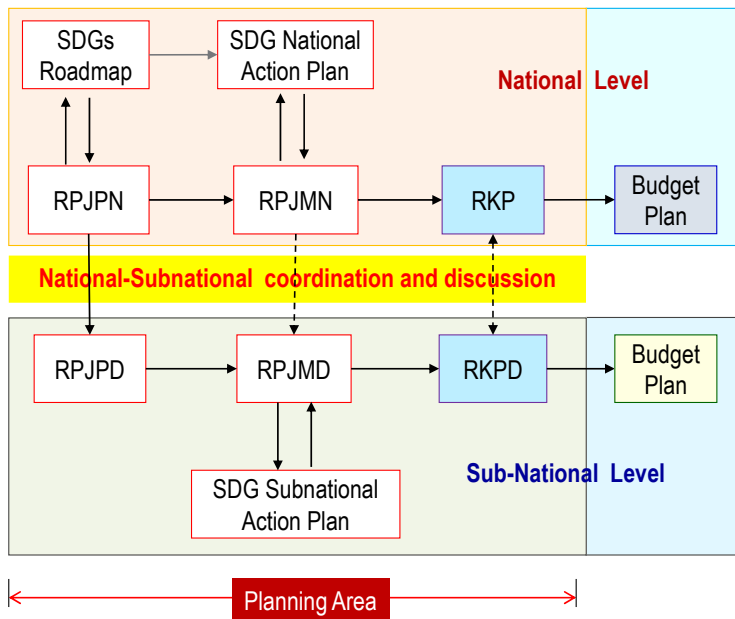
SDGs Roadmap

SDG National Action Plan

National Level

RPJPN

RPJMN

RKP

Budget Plan

National-Subnational coordination and discussion

RPJPD

RPJMD

RKPD

Budget Plan

SDG Subnational Action Plan

Sub-National Level

Planning Area